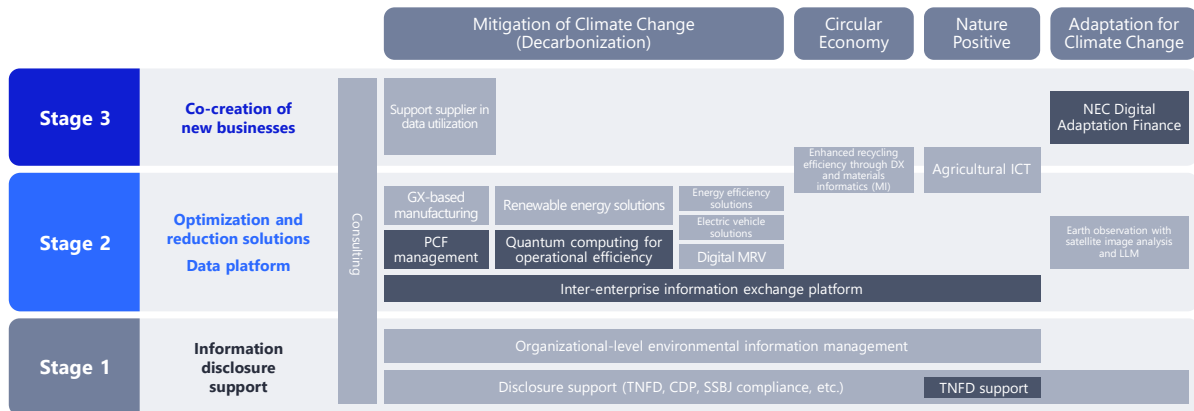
Mitigation of Climate Change (Decarbonization)

Circular Economy

Nature Positive

Adaptation for Climate Change

Stage 3

Co-creation of new businesses

Consulting

Support supplier in data utilization

NEC Digital Adaptation Finance

Enhanced recycling efficiency through DX and materials informatics (MI)

Agricultural ICT

Stage 2

Optimization and reduction solutions

Data platform

GX-based manufacturing

Renewable energy solutions

Energy efficiency solutions

Electric vehicle solutions

Earth observation with satellite image analysis and LLM

PCF management

Quantum computing for operational efficiency

Digital MRV

Inter-enterprise information exchange platform

Stage 1

Information disclosure support

Organizational-level environmental information management

Disclosure support (TNFD, CDP, SSBJ compliance, etc.)

TNFD support